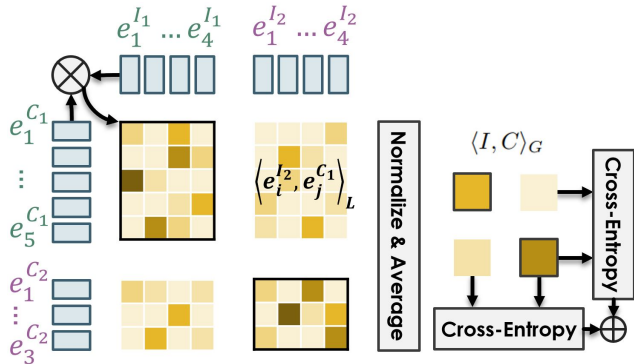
$e_1^{I_1}$ ... $e_4^{I_1}$

$e_1^{I_2}$ ... $e_4^{I_2}$

$\otimes$

$e_1^{C_1}$

$\vdots$

$e_5^{C_1}$

$\left\langle e_i^{I_2}, e_j^{C_1} \right\rangle_L$

$e_1^{C_2}$

$\vdots$

$e_3^{C_2}$

Normalize & Average

$\langle I, C \rangle_G$

Cross-Entropy

Cross-Entropy

$\oplus$